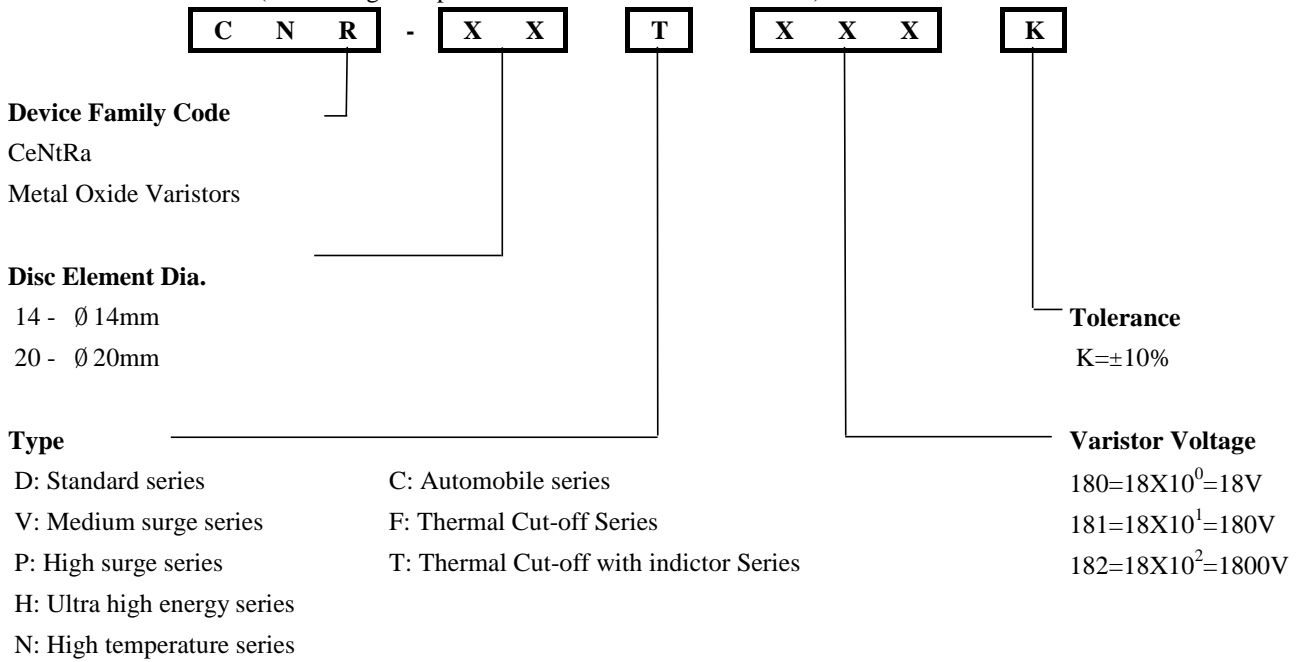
C N R - X X T X X X K

**Device Family Code**
CeNtRa
Metal Oxide Varistors

**Disc Element Dia.**
14 - Ø 14mm
20 - Ø 20mm

**Tolerance**
K=±10%

**Type**
D: Standard series
V: Medium surge series
P: High surge series
H: Ultra high energy series
N: High temperature series

C: Automobile series
F: Thermal Cut-off Series
T: Thermal Cut-off with indictor Series

**Varistor Voltage**
180=18X$10^0$=18V
181=18X$10^1$=180V
182=18X$10^2$=1800V